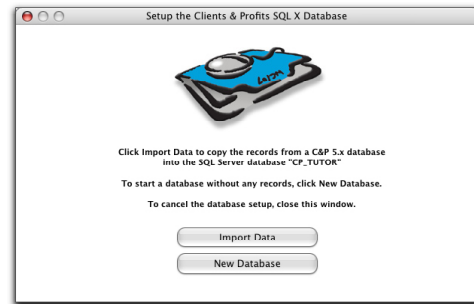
Setup the Clients & Profits SQL X Database

Click Import Data to copy the records from a C&P 5.x database into the SQL Server database "CP_TUTOR"

To start a database without any records, click New Database.

To cancel the database setup, close this window.

Import Data

New Database